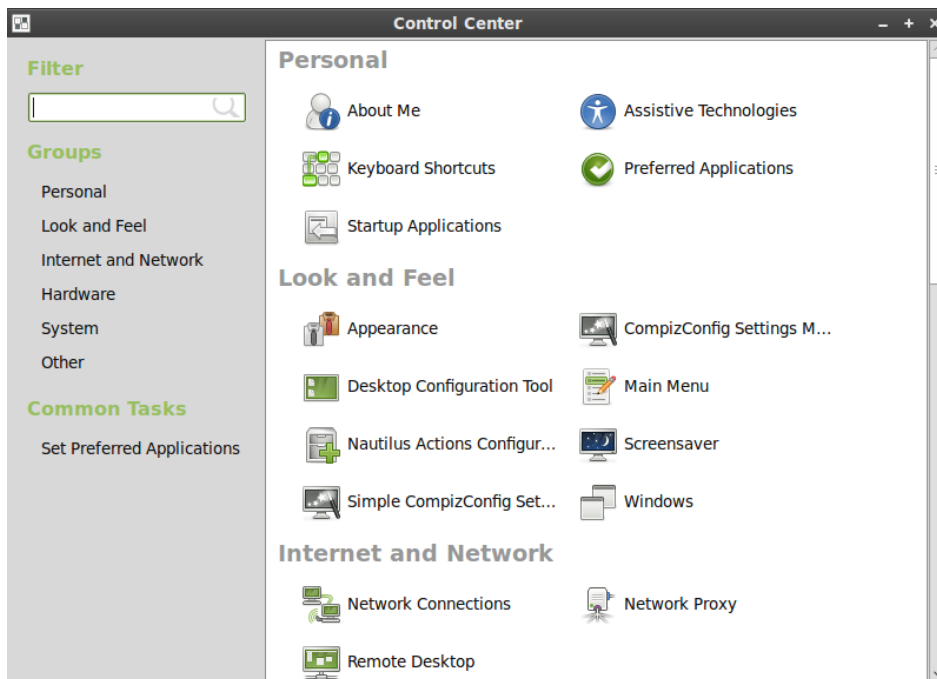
Control Center

Filter

Groups

Personal

Look and Feel

Internet and Network

Hardware

System

Other

Common Tasks

Set Preferred Applications

Personal

About Me

Assistive Technologies

Keyboard Shortcuts

Preferred Applications

Startup Applications

Look and Feel

Appearance

CompizConfig Settings M...

Desktop Configuration Tool

Main Menu

Nautilus Actions Configur...

Screensaver

Simple CompizConfig Set...

Windows

Internet and Network

Network Connections

Network Proxy

Remote Desktop